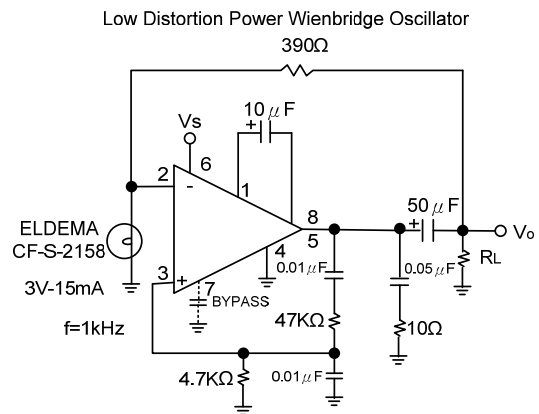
Low Distortion Power Wienbridge Oscillator

390Ω

Vs

6

10 $\mu$F

+

2

-

1

8

5

4

50 $\mu$F

+

Vo

ELDEMA
CF-S-2158

3V-15mA

3

+

7

BYPASS

0.01 $\mu$F

0.05 $\mu$F

RL

f=1kHz

47KΩ

10Ω

4.7KΩ

0.01 $\mu$F